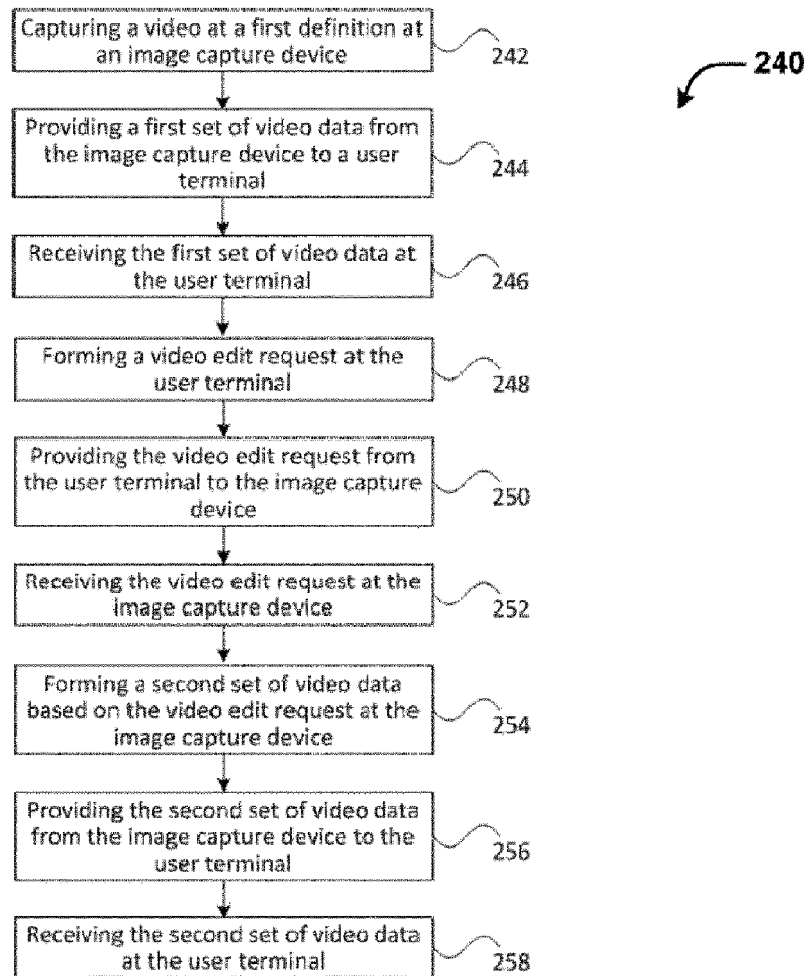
240

Capturing a video at a first definition at an image capture device

242

Providing a first set of video data from the image capture device to a user terminal

244

Receiving the first set of video data at the user terminal

246

Forming a video edit request at the user terminal

248

Providing the video edit request from the user terminal to the image capture device

250

Receiving the video edit request at the image capture device

252

Forming a second set of video data based on the video edit request at the image capture device

254

Providing the second set of video data from the image capture device to the user terminal

256

Receiving the second set of video data at the user terminal

258